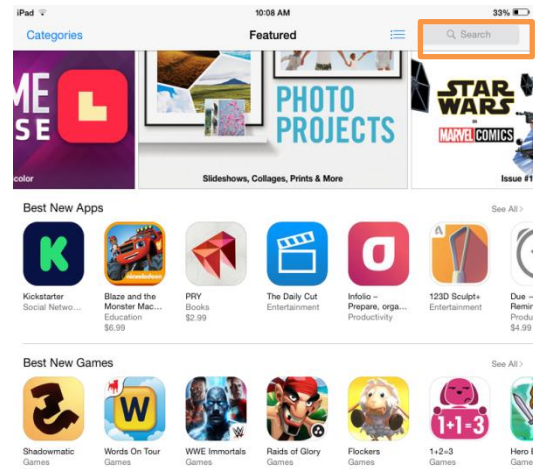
iPad
10:08 AM
33%

Categories
Featured
Search

ME
SE
color

PHOTO PROJECTS
Slideshows, Collages, Prints & More

STAR WARS
MARVEL COMICS
Issue #1

Best New Apps
See All >

Kickstarter
Social Netwo...

Blaze and the Monster Mac...
Education
$6.99

PRY
Books
$2.99

The Daily Cut
Entertainment

Infolio – Prepare, orga...
Productivity

123D Sculpt+
Entertainment

Due – Remin
Product
$4.99

Best New Games
See All >

Shadowmatic
Games

Words On Tour
Games

WWE Immortals
Games

Raids of Glory
Games

Flockers
Games

1+2=3
Games

Hero I
Games